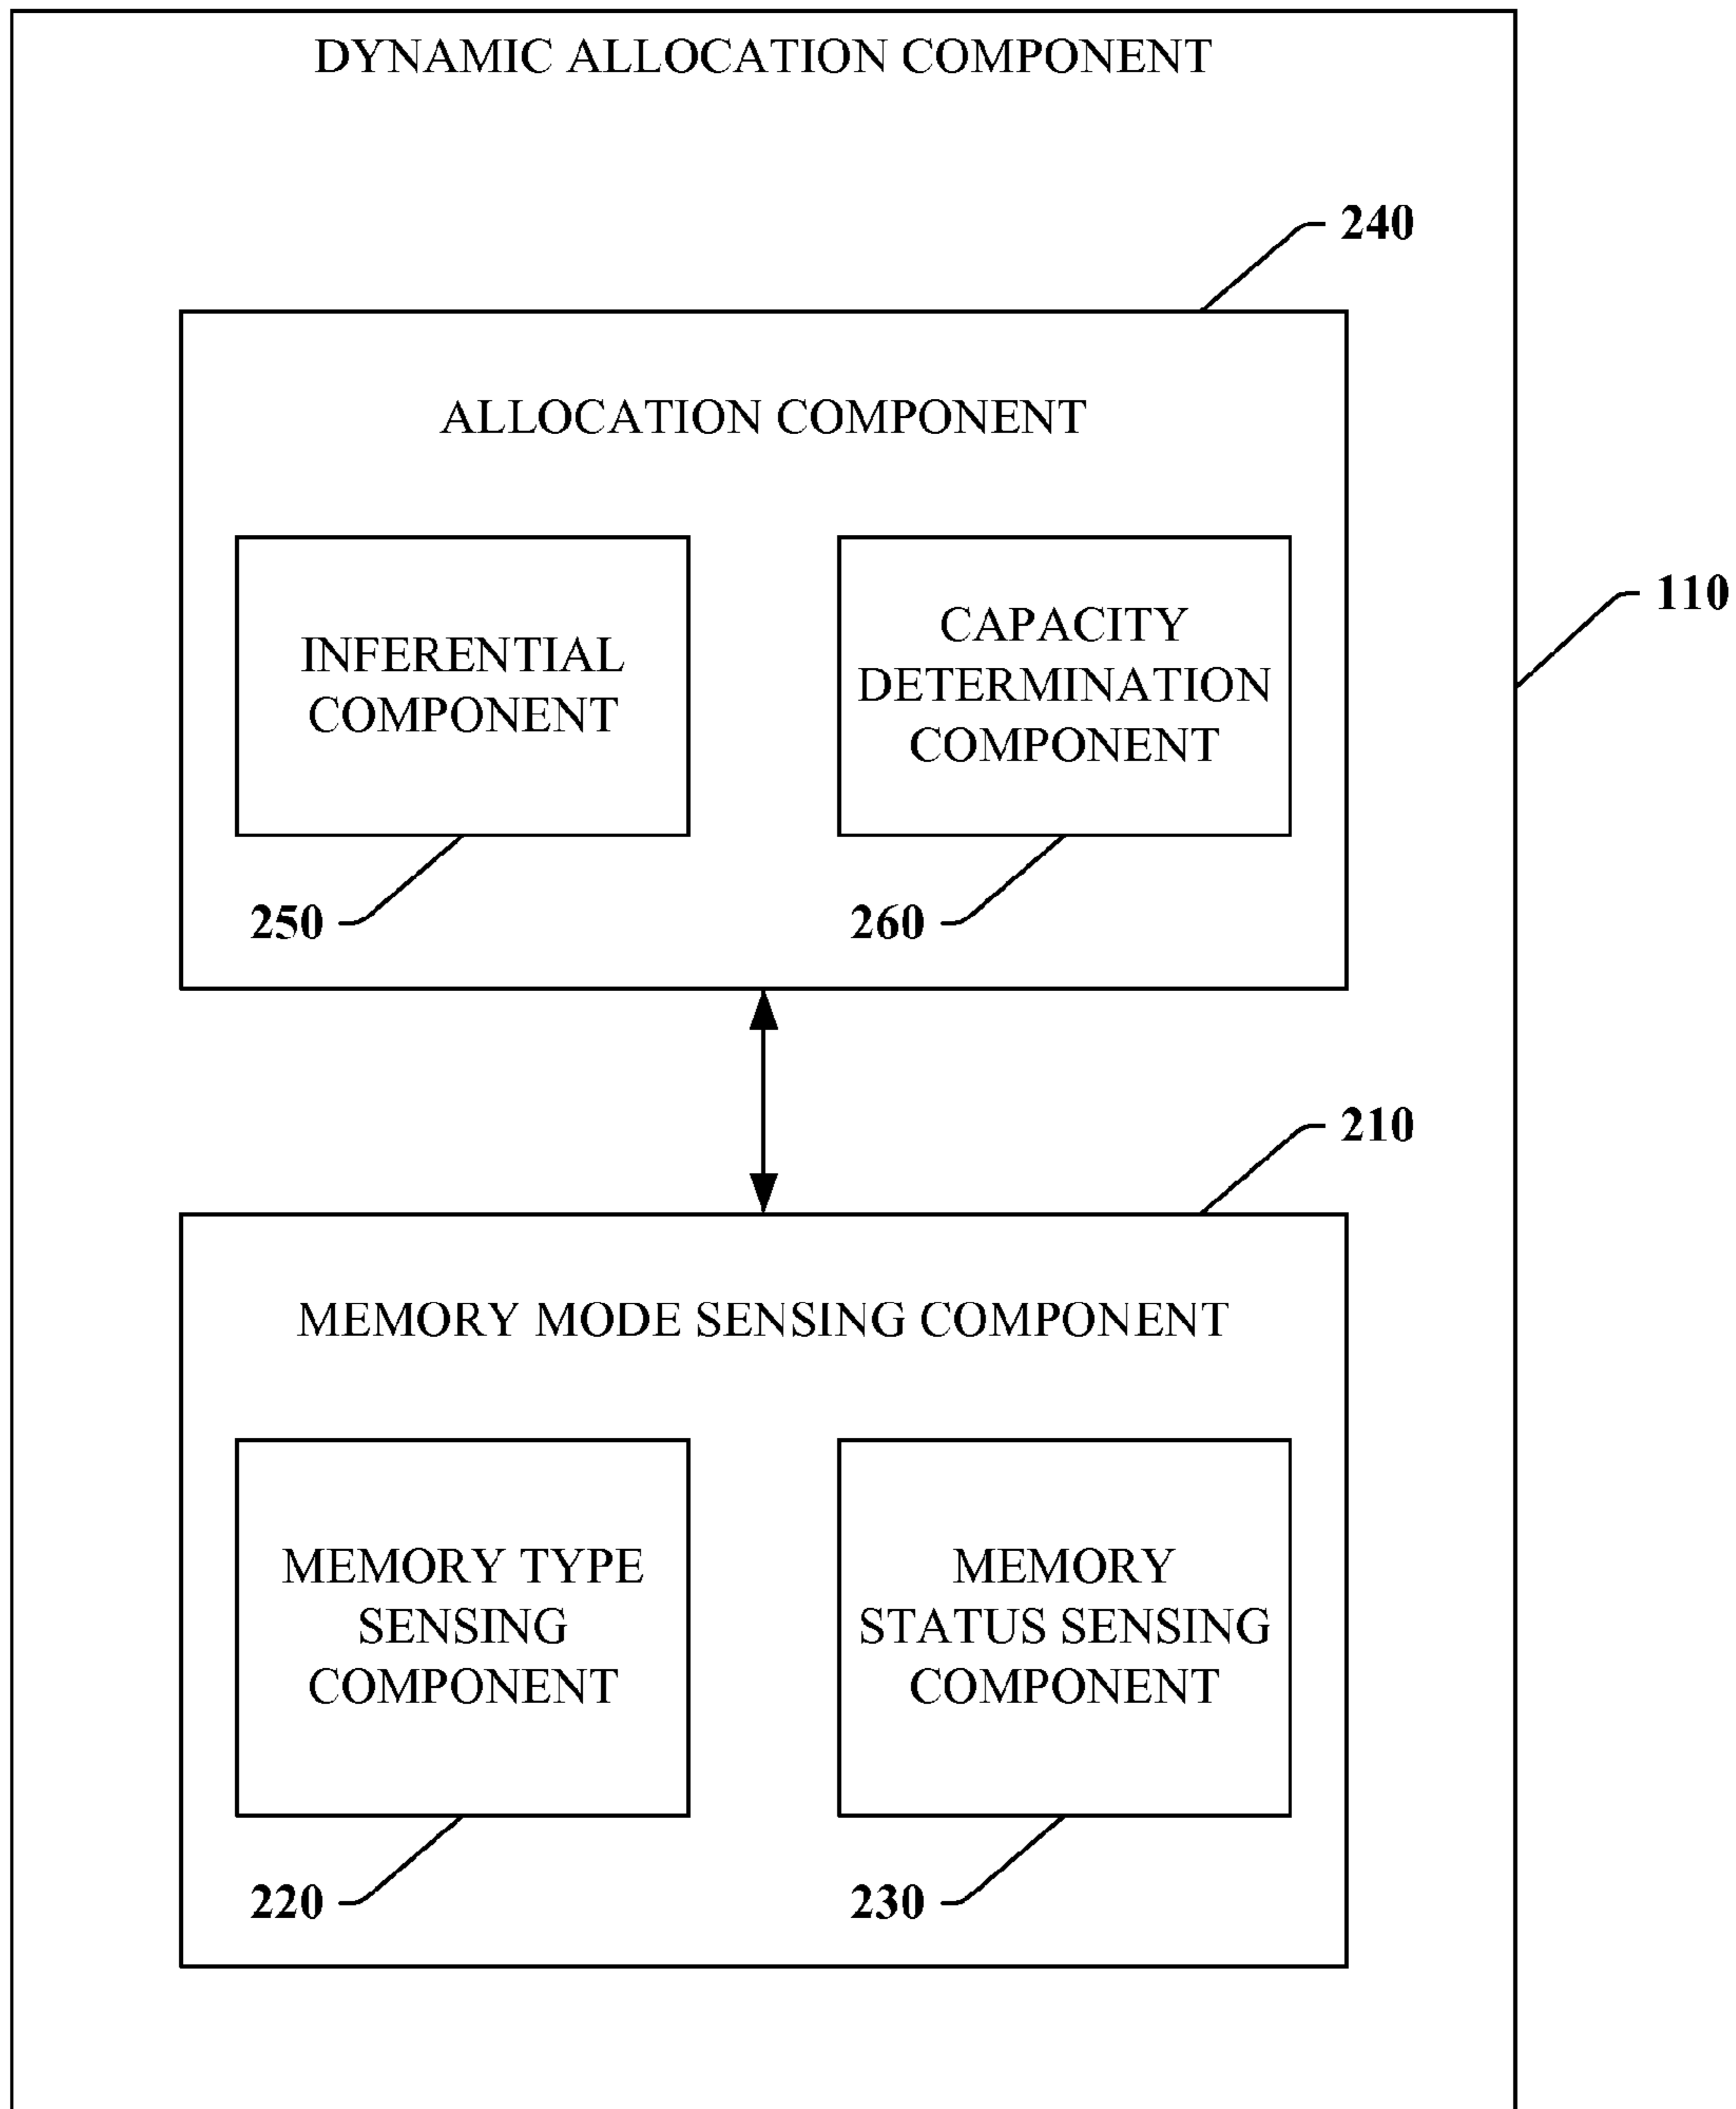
DYNAMIC ALLOCATION COMPONENT

240

ALLOCATION COMPONENT

INFERENTIAL COMPONENT

CAPACITY DETERMINATION COMPONENT

110

250

260

210

MEMORY MODE SENSING COMPONENT

MEMORY TYPE SENSING COMPONENT

MEMORY STATUS SENSING COMPONENT

220

230